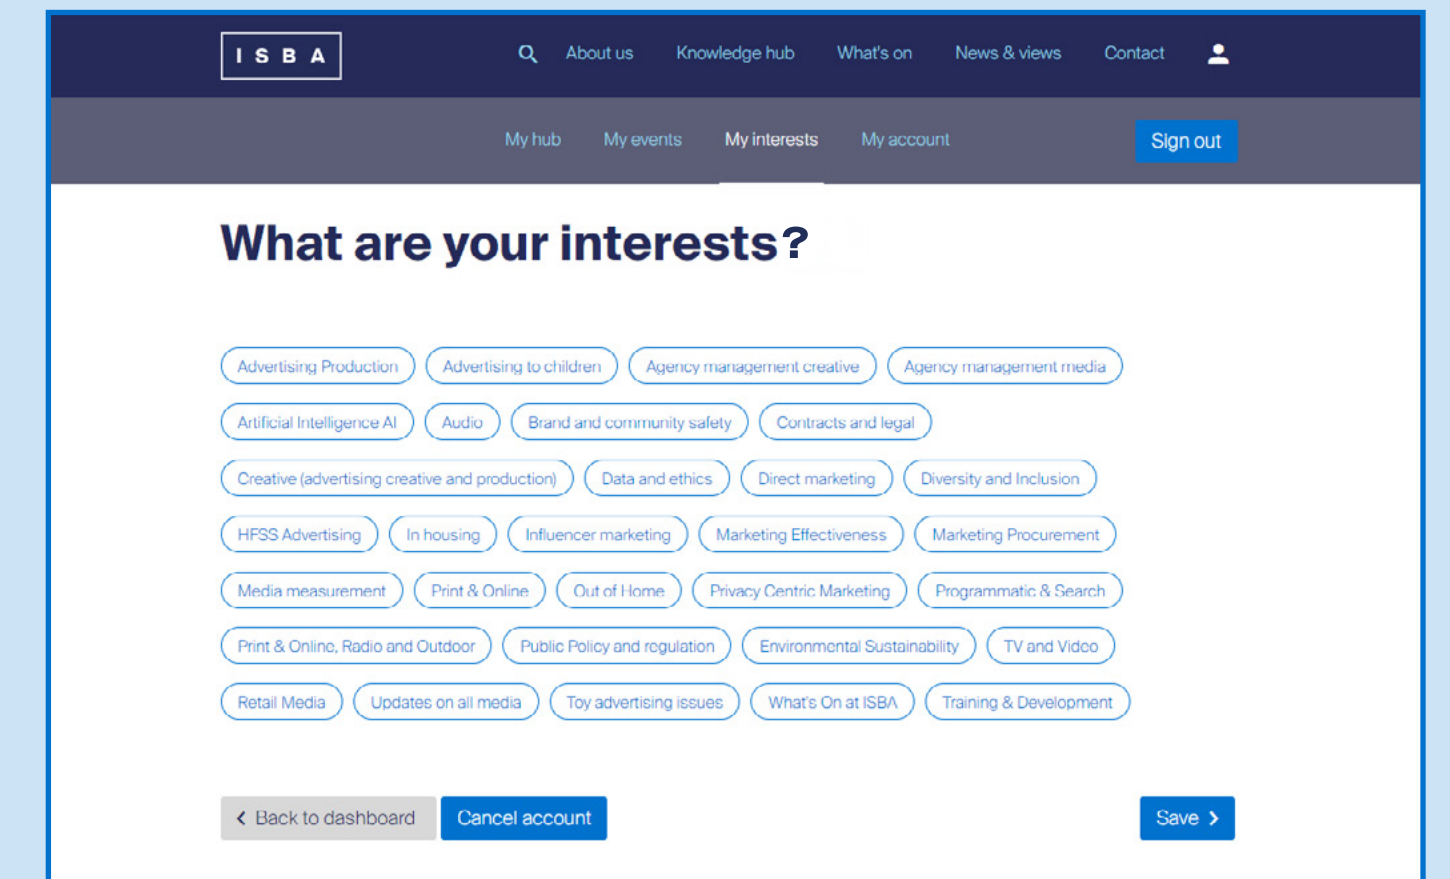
I S B A

About us Knowledge hub What's on News & views Contact

My hub My events My interests My account Sign out

What are your interests?

Advertising Production
Advertising to children
Agency management creative
Agency management media
Artificial Intelligence AI
Audio
Brand and community safety
Contracts and legal
Creative (advertising creative and production)
Data and ethics
Direct marketing
Diversity and Inclusion
HFSS Advertising
In housing
Influencer marketing
Marketing Effectiveness
Marketing Procurement
Media measurement
Print & Online
Out of Home
Privacy Centric Marketing
Programmatic & Search
Print & Online, Radio and Outdoor
Public Policy and regulation
Environmental Sustainability
TV and Video
Retail Media
Updates on all media
Toy advertising issues
What's On at ISBA
Training & Development

Back to dashboard Cancel account Save